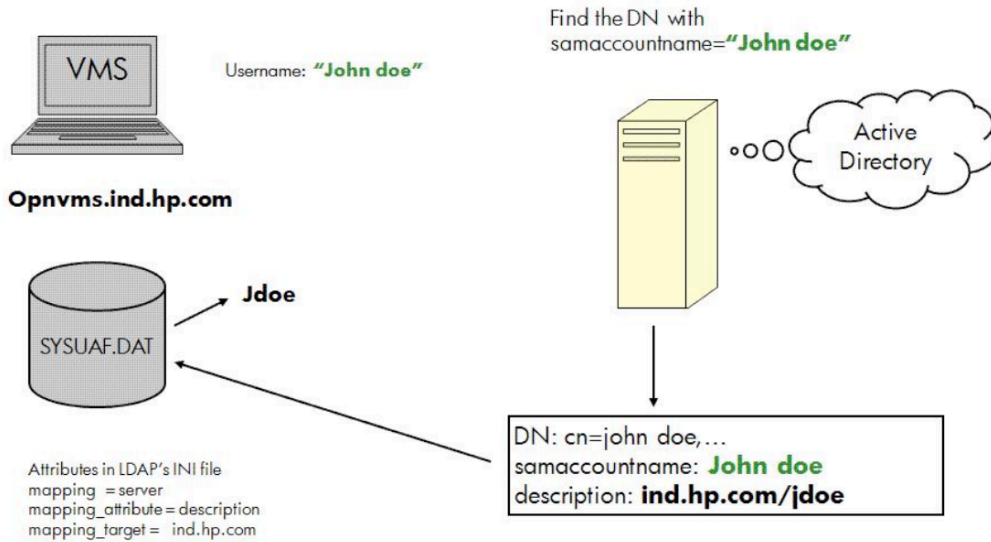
VMS

Username: "John doe"

Find the DN with samaccountname="John doe"

Active Directory

Opnvms.ind.hp.com

Jdoe

SYSUAF.DAT

DN: cn=john doe,...
samaccountname: John doe
description: ind.hp.com/jdoe

Attributes in LDAP's INI file
mapping = server
mapping_attribute = description
mapping_target = ind.hp.com